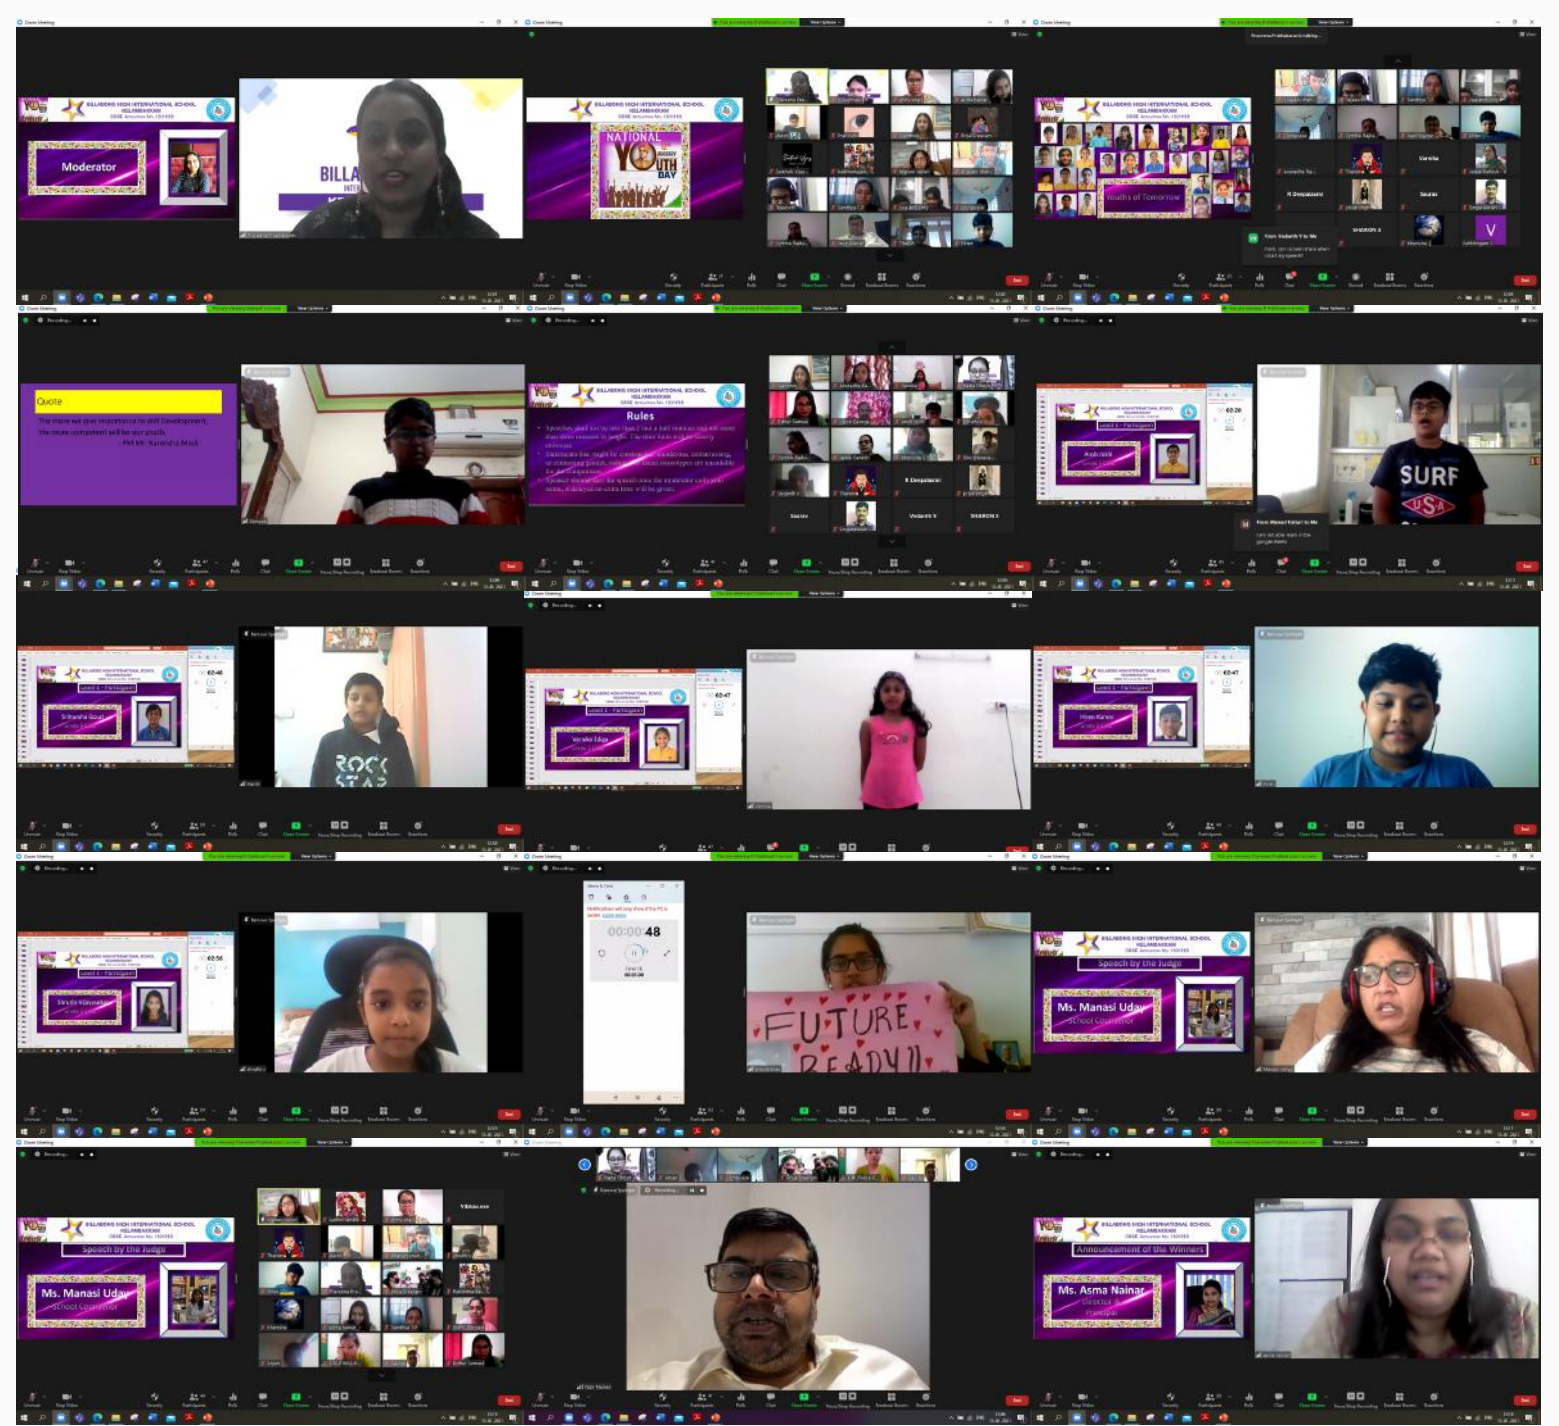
BILLABONG HIGH INTERNATIONAL SCHOOL

Moderator

BILLA

NATIONAL YOUTH DAY

Youths of Tomorrow

Quote

The more we give importance to skill Development, the more competent will be our youth.
- PM Mr. Narendra Modi

Rules

SURF USA

ROCK STAR

00:00:48

FUTURE READY!!

Speech by the Judge

Ms. Manasi Uday
School Counsellor

Announcement of the Winners

Ms. Asma Nainar
Director & Principal

R Deepalaxmi

Varnika

Vedanth V

SHARON A

V